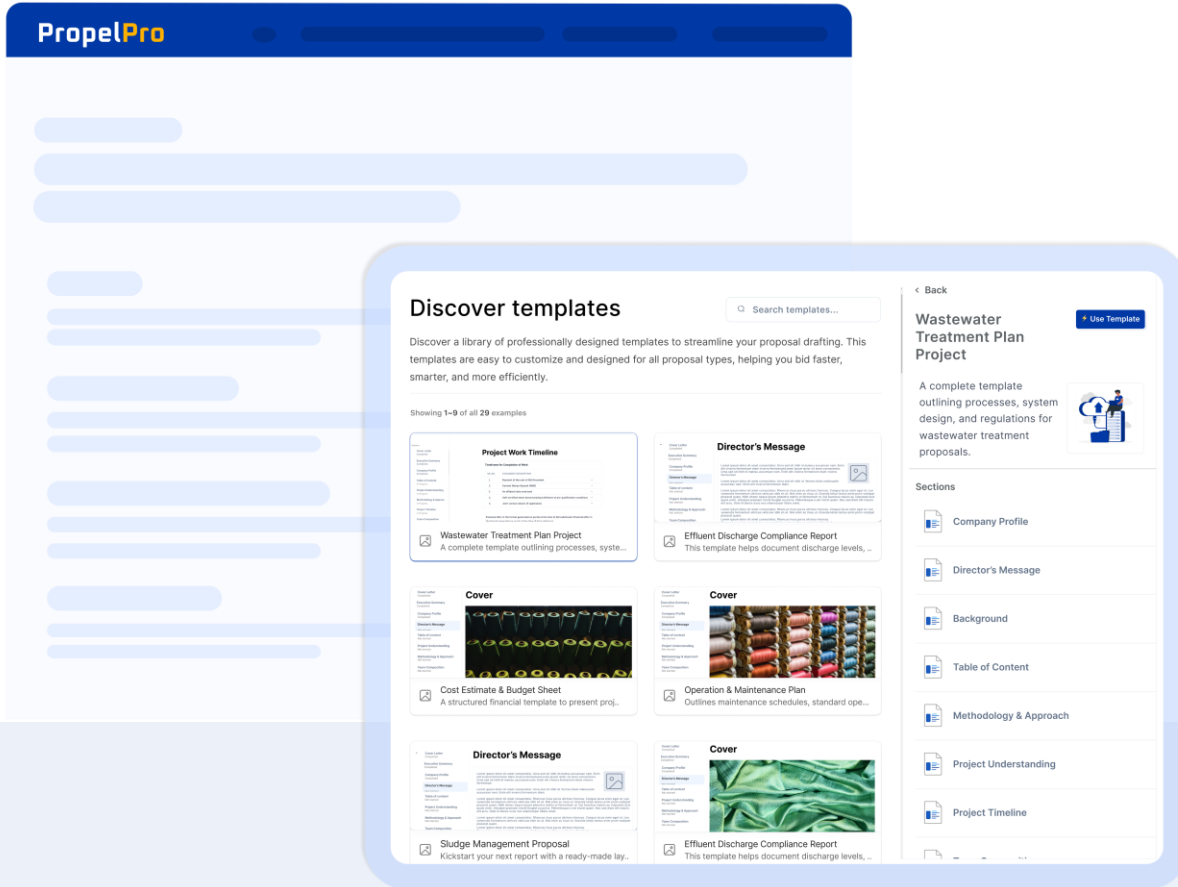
PropelPro

Discover templates

Search templates...

Discover a library of professionally designed templates to streamline your proposal drafting. This templates are easy to customize and designed for all proposal types, helping you bid faster, smarter, and more efficiently.

Showing 1–9 of all 29 examples

Project Work Timeline

Wastewater Treatment Plan Project
A complete template outlining processes, syste...

Director's Message

Effluent Discharge Compliance Report
This template helps document discharge levels, ...

Cover

Cost Estimate & Budget Sheet
A structured financial template to present proj...

Cover

Operation & Maintenance Plan
Outlines maintenance schedules, standard ope...

Director's Message

Sludge Management Proposal
Kickstart your next report with a ready-made lay...

Cover

Effluent Discharge Compliance Report
This template helps document discharge levels, ...

< Back

Wastewater Treatment Plan Project

Use Template

A complete template outlining processes, system design, and regulations for wastewater treatment proposals.

Sections

Company Profile

Director's Message

Background

Table of Content

Methodology & Approach

Project Understanding

Project Timeline